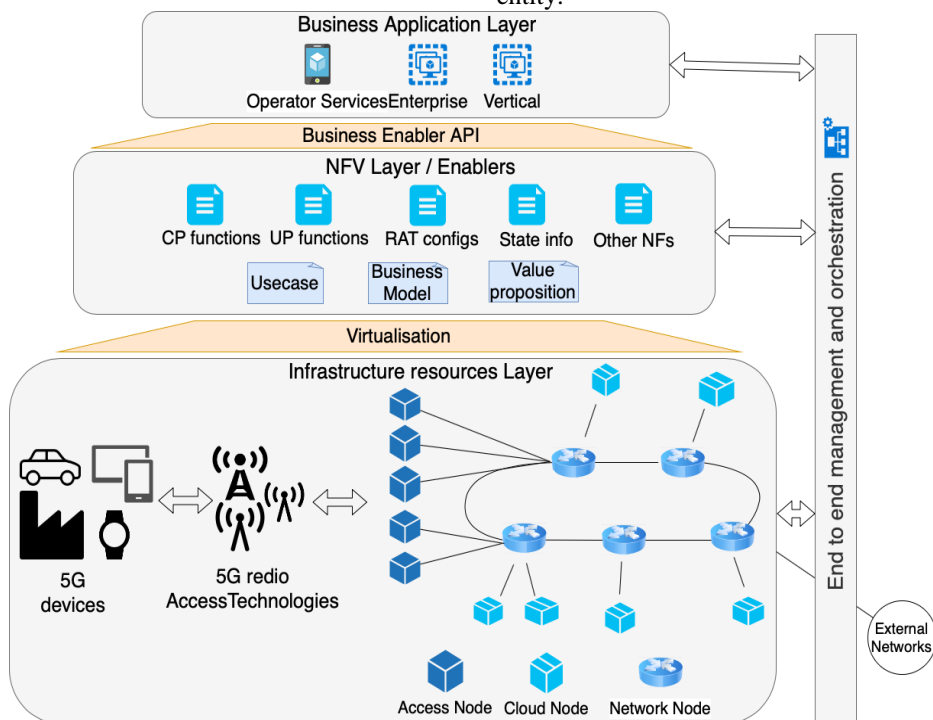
entity.

Business Application Layer

Operator ServicesEnterprise Vertical

Business Enabler API

NFV Layer / Enablers

CP functions UP functions RAT configs State info Other NFs

Usecase

Business Model

Value proposition

Virtualisation

Infrastructure resources Layer

5G devices

5G redio AccessTechnologies

Access Node Cloud Node Network Node

End to end management and orchestration

External Networks